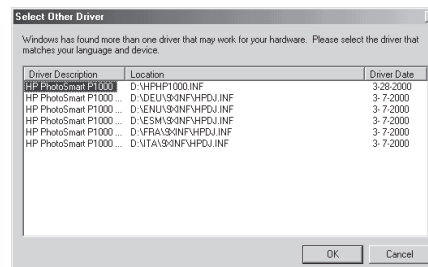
Select Other Driver

Windows has found more than one driver that may work for your hardware. Please select the driver that matches your language and device.

| Driver Description | Location | Driver Date |
|---|---|---|
| HP PhotoSmart P1000 | D:\HPHP1000.INF | 3-28-2000 |
| HP PhotoSmart P1000 ... | D:\DEU\9XINF\HPDJ.INF | 3-7-2000 |
| HP PhotoSmart P1000 ... | D:\ENU\9XINF\HPDJ.INF | 3-7-2000 |
| HP PhotoSmart P1000 ... | D:\ESM\9XINF\HPDJ.INF | 3-7-2000 |
| HP PhotoSmart P1000 ... | D:\FRA\9XINF\HPDJ.INF | 3-7-2000 |
| HP PhotoSmart P1000 ... | D:\ITA\9XINF\HPDJ.INF | 3-7-2000 |

OK Cancel